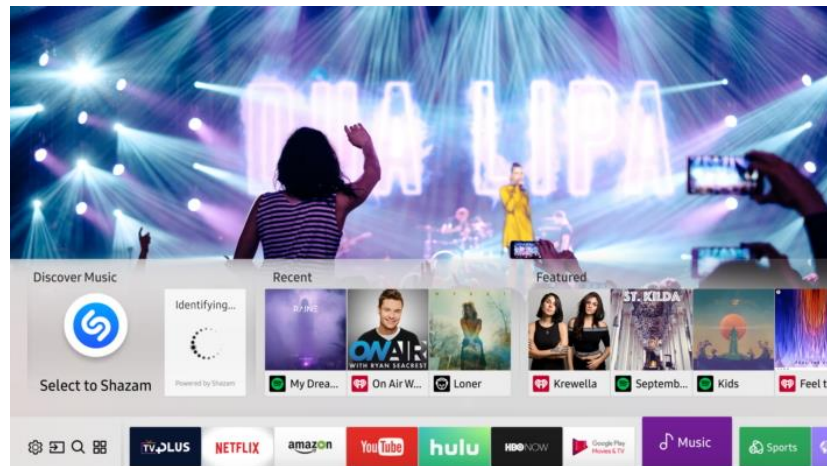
DUA LIPA

Discover Music

Select to Shazam

Identifying...

Powered by Shazam

Recent

RYNE

ON AIR WITH RYAN SEACREST

My Drea...

On Air W...

Loner

Featured

ST. KILDA

Krewella

Septemb...

Kids

Feel t

TV PLUS

NETFLIX

amazon

YouTube

hulu

HBO NOW

Google Play Movies & TV

Music

Sports